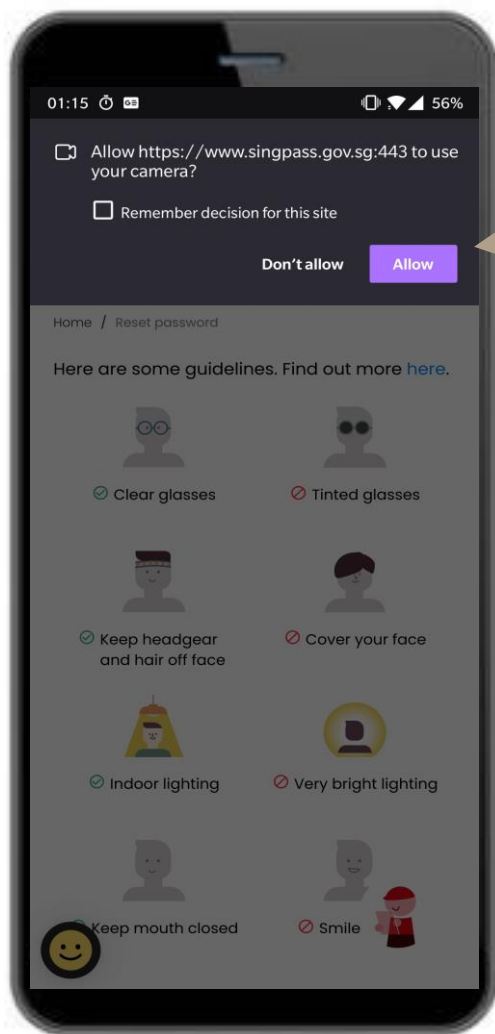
01:15 56%

Allow https://www.singpass.gov.sg:443 to use your camera?

Remember decision for this site

Don't allow Allow

Home / Reset password

Here are some guidelines. Find out more here.

Clear glasses

Tinted glasses

Keep headgear and hair off face

Cover your face

Indoor lighting

Very bright lighting

Keep mouth closed

Smile